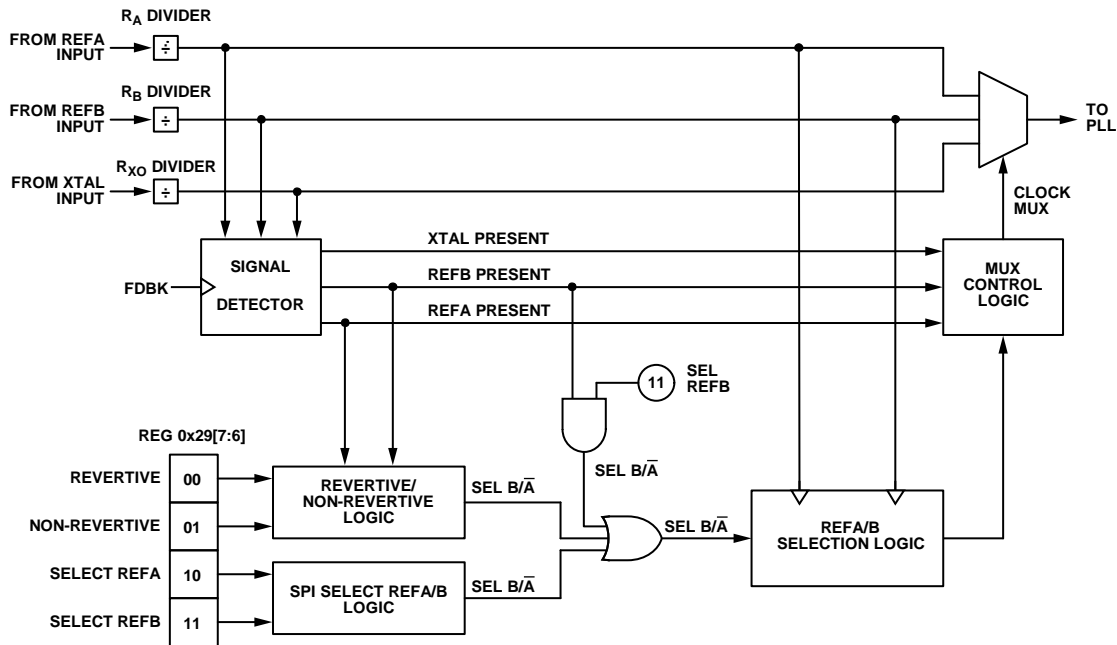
$R_A$ DIVIDER

FROM REFA INPUT

$\div$

$R_B$ DIVIDER

FROM REFB INPUT

$\div$

$R_{XO}$ DIVIDER

FROM XTAL INPUT

$\div$

TO PLL

CLOCK MUX

SIGNAL DETECTOR

FDBK

XTAL PRESENT

REFB PRESENT

REFA PRESENT

MUX CONTROL LOGIC

11

SEL REFB

SEL B/$\overline{A}$

REG 0x29[7:6]

REVERTIVE

00

NON-REVERTIVE

01

SELECT REFA

10

SELECT REFB

11

REVERTIVE/ NON-REVERTIVE LOGIC

SEL B/$\overline{A}$

SPI SELECT REFA/B LOGIC

SEL B/$\overline{A}$

SEL B/$\overline{A}$

REFA/B SELECTION LOGIC